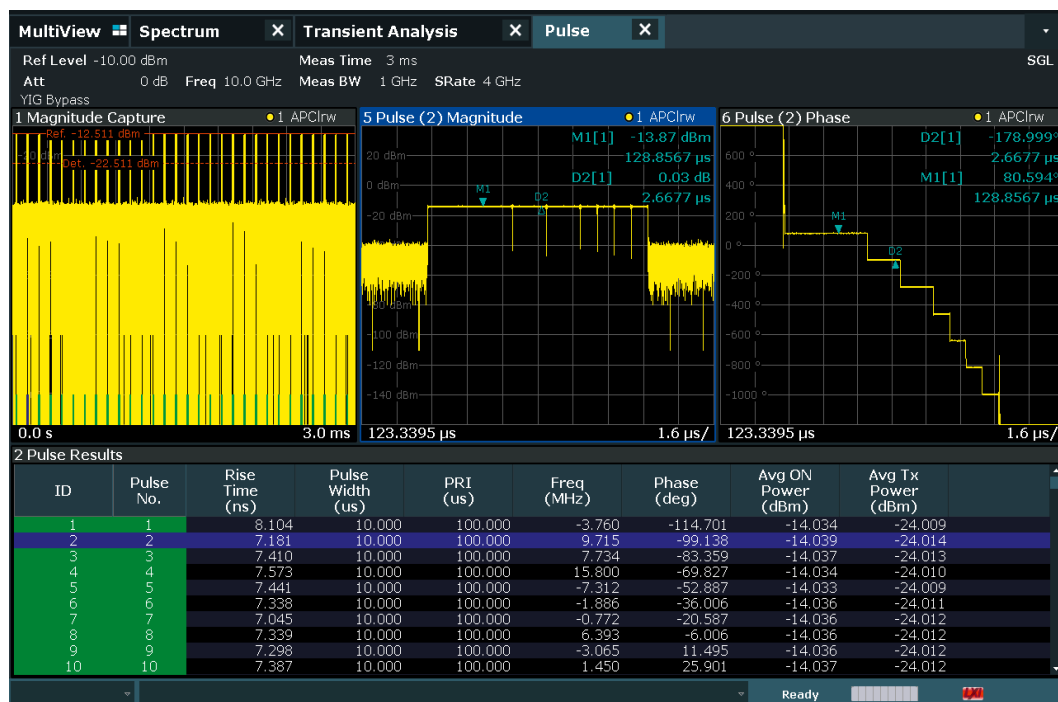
MultiView Spectrum ✕ Transient Analysis ✕ Pulse ✕

Ref Level -10.00 dBm Meas Time 3 ms SGL
Att 0 dB Freq 10.0 GHz Meas BW 1 GHz SRate 4 GHz
YIG Bypass

1 Magnitude Capture ●1 APClrw
Ref. -12.511 dBm
Det. -22.511 dBm
0.0 s 3.0 ms

5 Pulse (2) Magnitude ●1 APClrw
M1[1] -13.87 dBm
128.8567 µs
D2[1] 0.03 dB
2.6677 µs
20 dBm
0 dBm
-20 dBm
-80 dBm
-100 dBm
-120 dBm
-140 dBm
M1
D2
123.3395 µs 1.6 µs/

6 Pulse (2) Phase ●1 APClrw
D2[1] -178.999°
2.6677 µs
M1[1] 80.594°
128.8567 µs
600 °
400 °
200 °
0 °
-200 °
-400 °
-600 °
-800 °
-1000 °
M1
D2
123.3395 µs 1.6 µs/

2 Pulse Results

| ID | Pulse No. | Rise Time (ns) | Pulse Width (us) | PRI (us) | Freq (MHz) | Phase (deg) | Avg ON Power (dBm) | Avg Tx Power (dBm) |
|---|---|---|---|---|---|---|---|---|
| 1 | 1 | 8.104 | 10.000 | 100.000 | -3.760 | -114.701 | -14.034 | -24.009 |
| 2 | 2 | 7.181 | 10.000 | 100.000 | 9.715 | -99.138 | -14.039 | -24.014 |
| 3 | 3 | 7.410 | 10.000 | 100.000 | 7.734 | -83.359 | -14.037 | -24.013 |
| 4 | 4 | 7.573 | 10.000 | 100.000 | 15.800 | -69.827 | -14.034 | -24.010 |
| 5 | 5 | 7.441 | 10.000 | 100.000 | -7.312 | -52.887 | -14.033 | -24.009 |
| 6 | 6 | 7.338 | 10.000 | 100.000 | -1.886 | -36.006 | -14.036 | -24.011 |
| 7 | 7 | 7.045 | 10.000 | 100.000 | -0.772 | -20.587 | -14.036 | -24.012 |
| 8 | 8 | 7.339 | 10.000 | 100.000 | 6.393 | -6.006 | -14.036 | -24.012 |
| 9 | 9 | 7.298 | 10.000 | 100.000 | -3.065 | 11.495 | -14.036 | -24.012 |
| 10 | 10 | 7.387 | 10.000 | 100.000 | 1.450 | 25.901 | -14.037 | -24.012 |

Ready